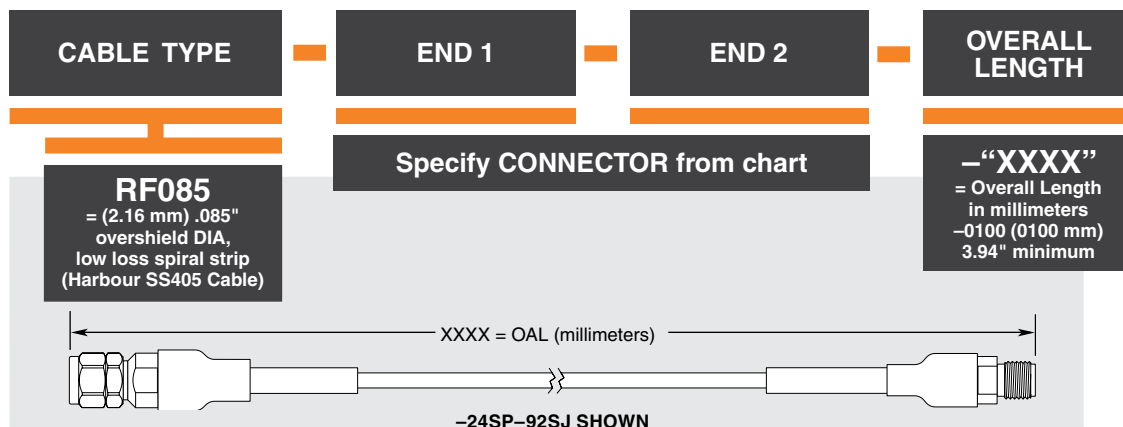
CABLE TYPE – END 1 – END 2 – OVERALL LENGTH

RF085
= (2.16 mm) .085" overshield DIA, low loss spiral strip (Harbour SS405 Cable)

Specify CONNECTOR from chart

–"XXXX"
= Overall Length in millimeters –0100 (0100 mm) 3.94" minimum

XXXX = OAL (millimeters)

–24SP–92SJ SHOWN